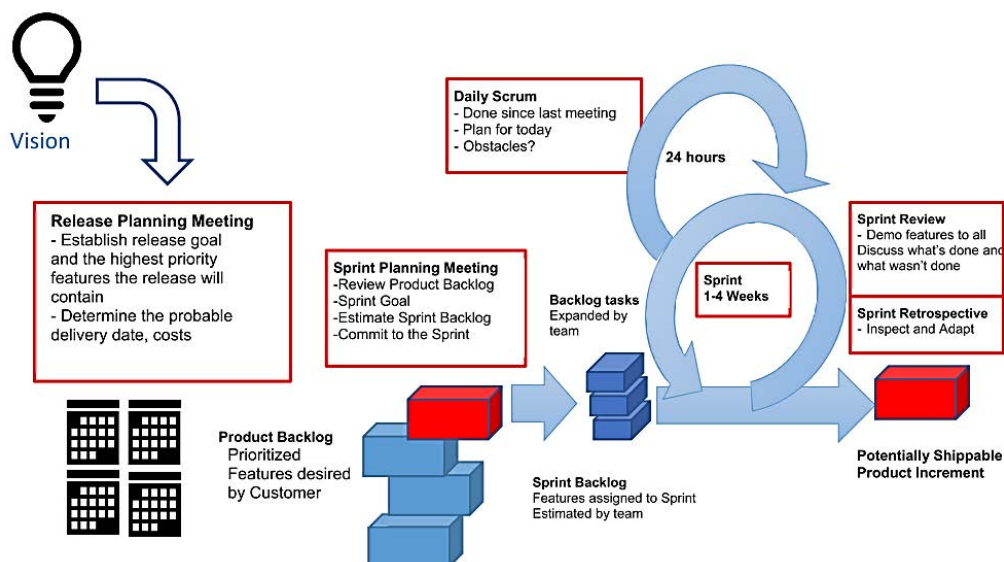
Vision

Release Planning Meeting
- Establish release goal and the highest priority features the release will contain
- Determine the probable delivery date, costs

Daily Scrum
- Done since last meeting
- Plan for today
- Obstacles?

24 hours

Sprint Planning Meeting
-Review Product Backlog
-Sprint Goal
-Estimate Sprint Backlog
-Commit to the Sprint

Backlog tasks
Expanded by team

Sprint
1-4 Weeks

Sprint Review
- Demo features to all
Discuss what's done and what wasn't done

Sprint Retrospective
- Inspect and Adapt

Product Backlog
Prioritized Features desired by Customer

Sprint Backlog
Features assigned to Sprint
Estimated by team

Potentially Shippable Product Increment